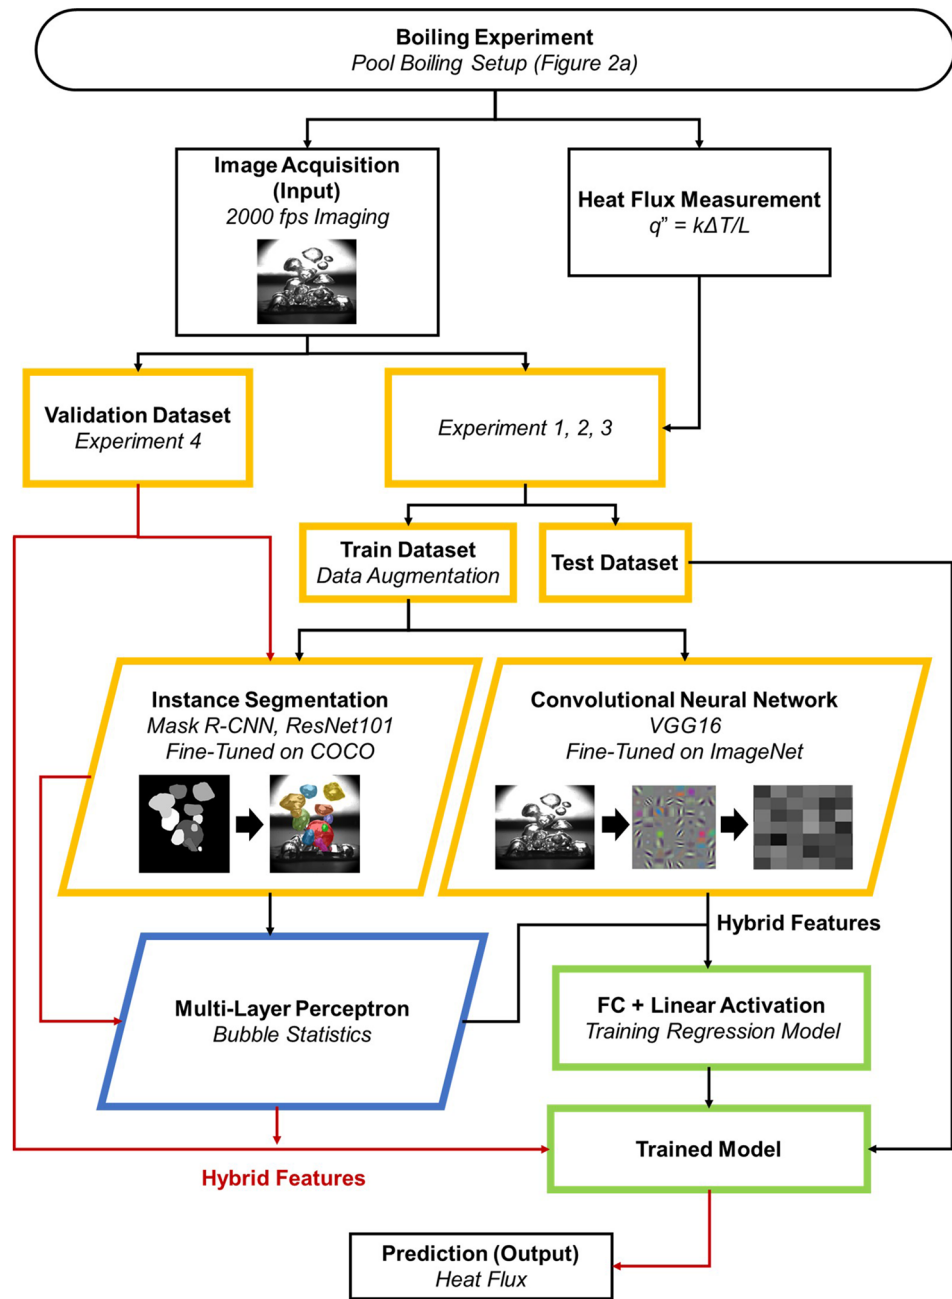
Boiling Experiment
Pool Boiling Setup (Figure 2a)

Image Acquisition (Input)
2000 fps Imaging

Heat Flux Measurement
$q" = k\Delta T/L$

Validation Dataset
Experiment 4

Experiment 1, 2, 3

Train Dataset
Data Augmentation

Test Dataset

Instance Segmentation
Mask R-CNN, ResNet101
Fine-Tuned on COCO

Convolutional Neural Network
VGG16
Fine-Tuned on ImageNet

Hybrid Features

Multi-Layer Perceptron
Bubble Statistics

FC + Linear Activation
Training Regression Model

Trained Model

Hybrid Features

Prediction (Output)
Heat Flux